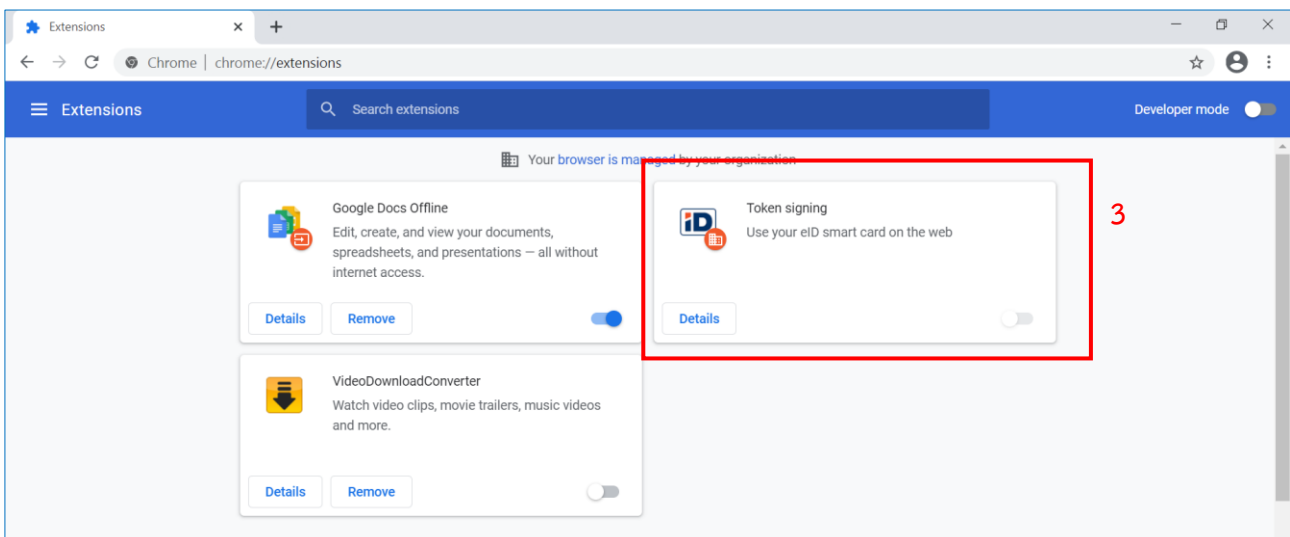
Extensions ×  +

Chrome | chrome://extensions

Extensions

Search extensions

Developer mode

Your browser is managed by your organization

Google Docs Offline
Edit, create, and view your documents, spreadsheets, and presentations — all without internet access.

Details Remove

iD

Token signing
Use your eID smart card on the web

Details

3

VideoDownloadConverter
Watch video clips, movie trailers, music videos and more.

Details Remove